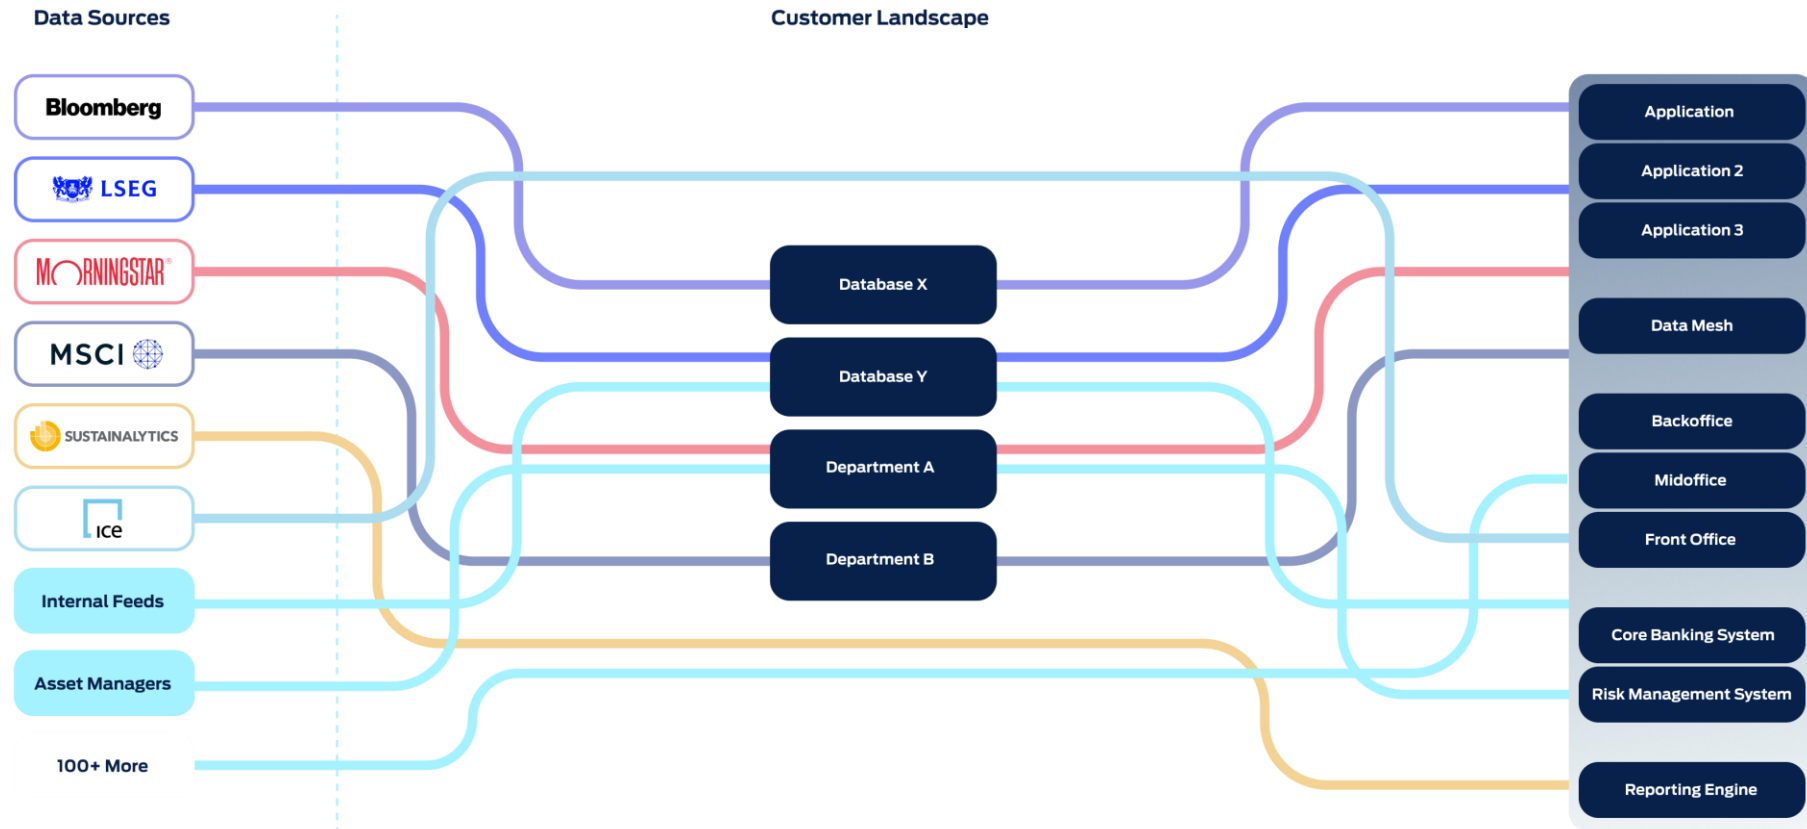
Data Sources

Customer Landscape

Bloomberg

LSEG

MORNINGSTAR

MSCI

SUSTAINALYTICS

ICE

Internal Feeds

Asset Managers

100+ More

Database X

Database Y

Department A

Department B

Application

Application 2

Application 3

Data Mesh

Backoffice

Midoffice

Front Office

Core Banking System

Risk Management System

Reporting Engine